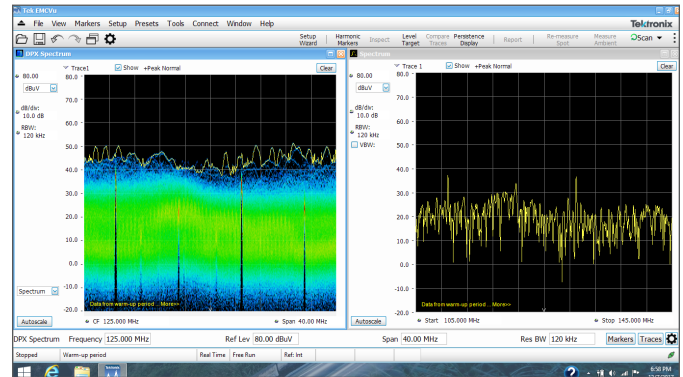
Tek EMCVu
File View Markers Setup Presets Tools Connect Window Help
Tektronix
Setup Wizard Harmonic Markers Inspect Level Target Compare Traces Persistence Display Report Re-measure Spot Measure Ambient Scan

DPX Spectrum
Trace1 Show +Peak Normal Clear
80.00
dBuV
dB/div: 10.0 dB
RBW: 120 kHz
80.0
70.0
60.0
50.0
40.0
30.0
20.0
10.0
0.0
-10.0
-20.0
Spectrum
Data from warm-up period ... More>>
Autoscale
CF 125.000 MHz
Span 40.00 MHz

Spectrum
Trace 1 Show +Peak Normal Clear
80.00
dBuV
dB/div: 10.0 dB
RBW: 120 kHz
VBW:
80.0
70.0
60.0
50.0
40.0
30.0
20.0
10.0
0.0
-10.0
-20.0
Data from warm-up period ... More>>
Autoscale
Start 105.000 MHz
Stop 145.000 MHz

DPX Spectrum Frequency 125.000 MHz Ref Lev 80.00 dBuV Span 40.00 MHz Res BW 120 kHz Markers Traces
Stopped Warm-up period Real Time Free Run Ref: Int
6:58 PM